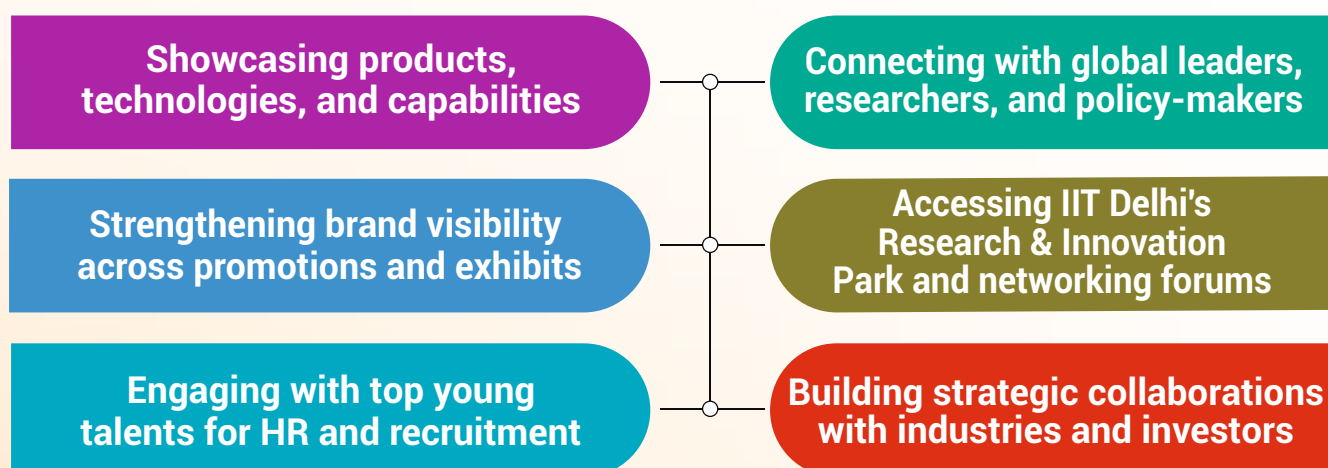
Showcasing products, technologies, and capabilities

Connecting with global leaders, researchers, and policy-makers

Strengthening brand visibility across promotions and exhibits

Accessing IIT Delhi's Research & Innovation Park and networking forums

Engaging with top young talents for HR and recruitment

Building strategic collaborations with industries and investors